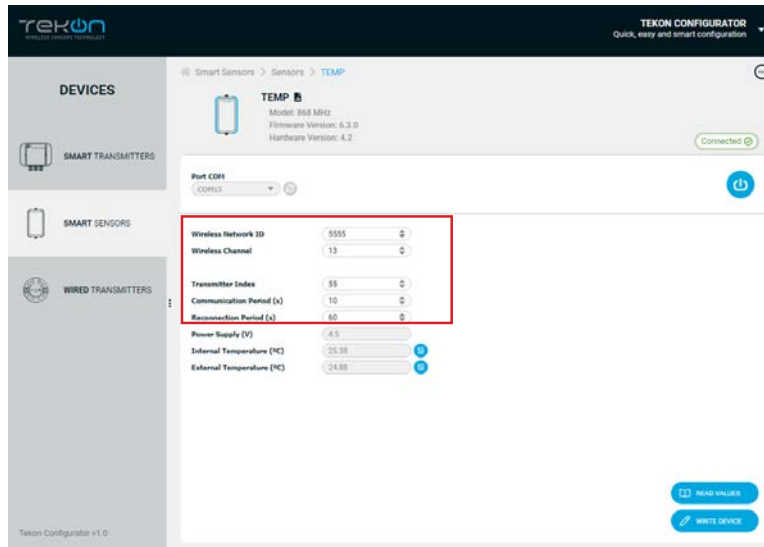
TEKON
WIRELESS SENSORS TECHNOLOGY

TEKON CONFIGURATOR
Quick, easy and smart configuration

DEVICES

SMART TRANSMITTERS

SMART SENSORS

WIRED TRANSMITTERS

Tekon Configurator v1.0

Smart Sensors > Sensors > TEMP

TEMP
Model: 868 MHz
Firmware Version: 6.3.0
Hardware Version: 4.2

Connected

Port COM
COM15

Wireless Network ID 5555
Wireless Channel 13

Transmitter Index 55
Communication Period (s) 10
Reconnection Period (s) 60
Power Supply (V) 4.5
Internal Temperature (ºC) 25.38
External Temperature (ºC) 24.88

READ VALUES

WRITE DEVICE